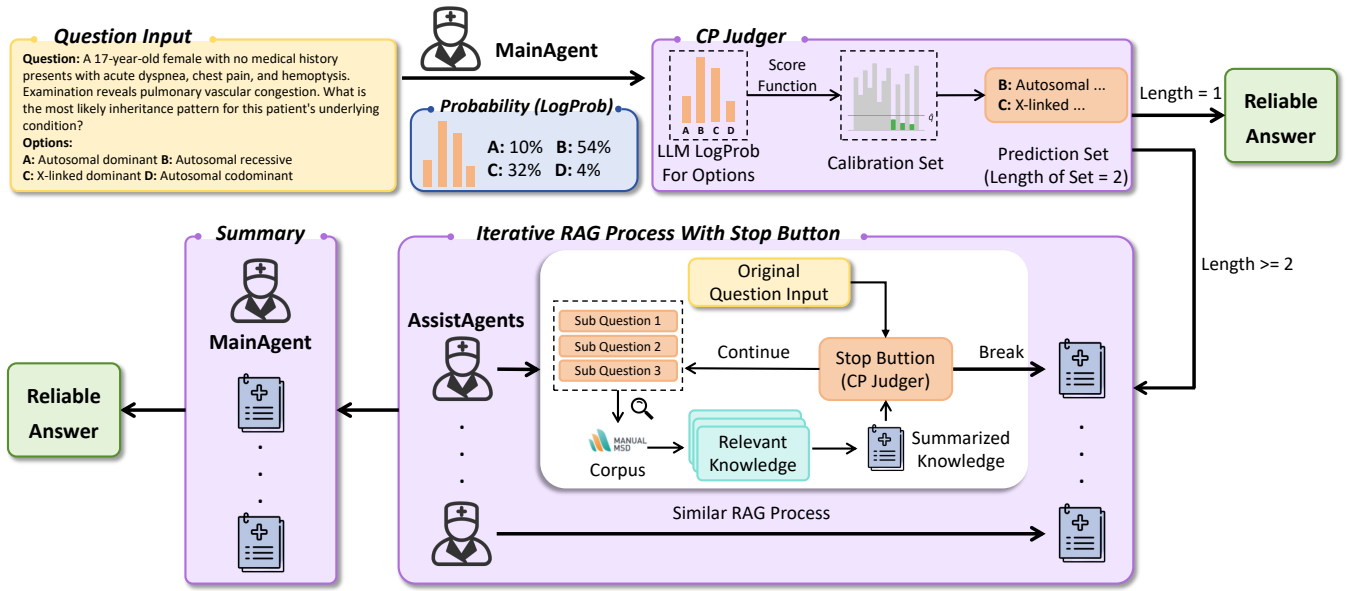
Question Input

Question: A 17-year-old female with no medical history presents with acute dyspnea, chest pain, and hemoptysis. Examination reveals pulmonary vascular congestion. What is the most likely inheritance pattern for this patient's underlying condition?
Options:
A: Autosomal dominant B: Autosomal recessive
C: X-linked dominant D: Autosomal codominant

MainAgent

Probability (LogProb)
A: 10% B: 54%
C: 32% D: 4%

CP Judger
A B C D
LLM LogProb For Options
Score Function
Calibration Set
B: Autosomal ...
C: X-linked ...
Prediction Set (Length of Set = 2)

Length = 1
Reliable Answer
Length >= 2

Summary
MainAgent
Reliable Answer

Iterative RAG Process With Stop Button
AssistAgents
Original Question Input
Sub Question 1
Sub Question 2
Sub Question 3
Continue
Stop Buttion (CP Judger)
Break
MANUAL MSD
Corpus
Relevant Knowledge
Summarized Knowledge
Similar RAG Process